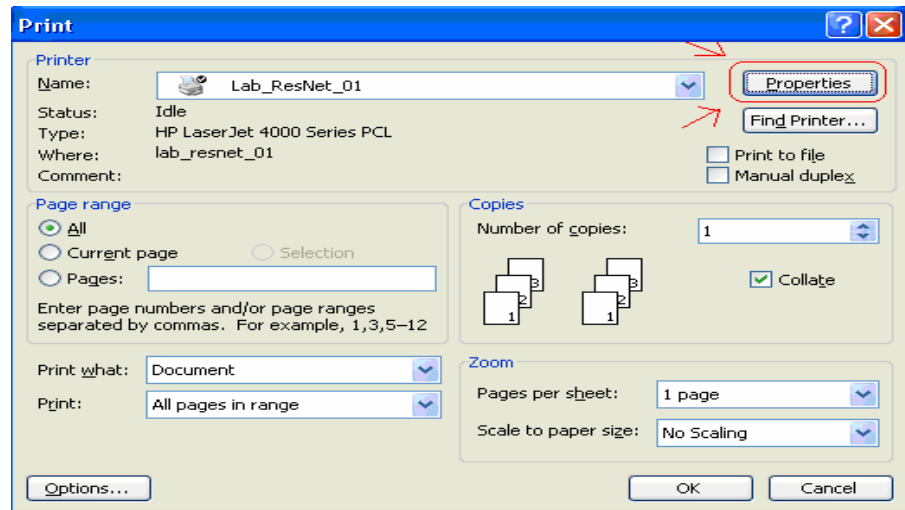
Print

Printer
Name: Lab_ResNet_01
Status: Idle
Type: HP LaserJet 4000 Series PCL
Where: lab_resnet_01
Comment:

Properties
Find Printer...
Print to file
Manual duplex

Page range
All
Current page
Selection
Pages:
Enter page numbers and/or page ranges separated by commas. For example, 1,3,5–12

Copies
Number of copies: 1
3 2 1 3 2 1
Collate

Print what: Document
Print: All pages in range

Zoom
Pages per sheet: 1 page
Scale to paper size: No Scaling

Options...
OK
Cancel